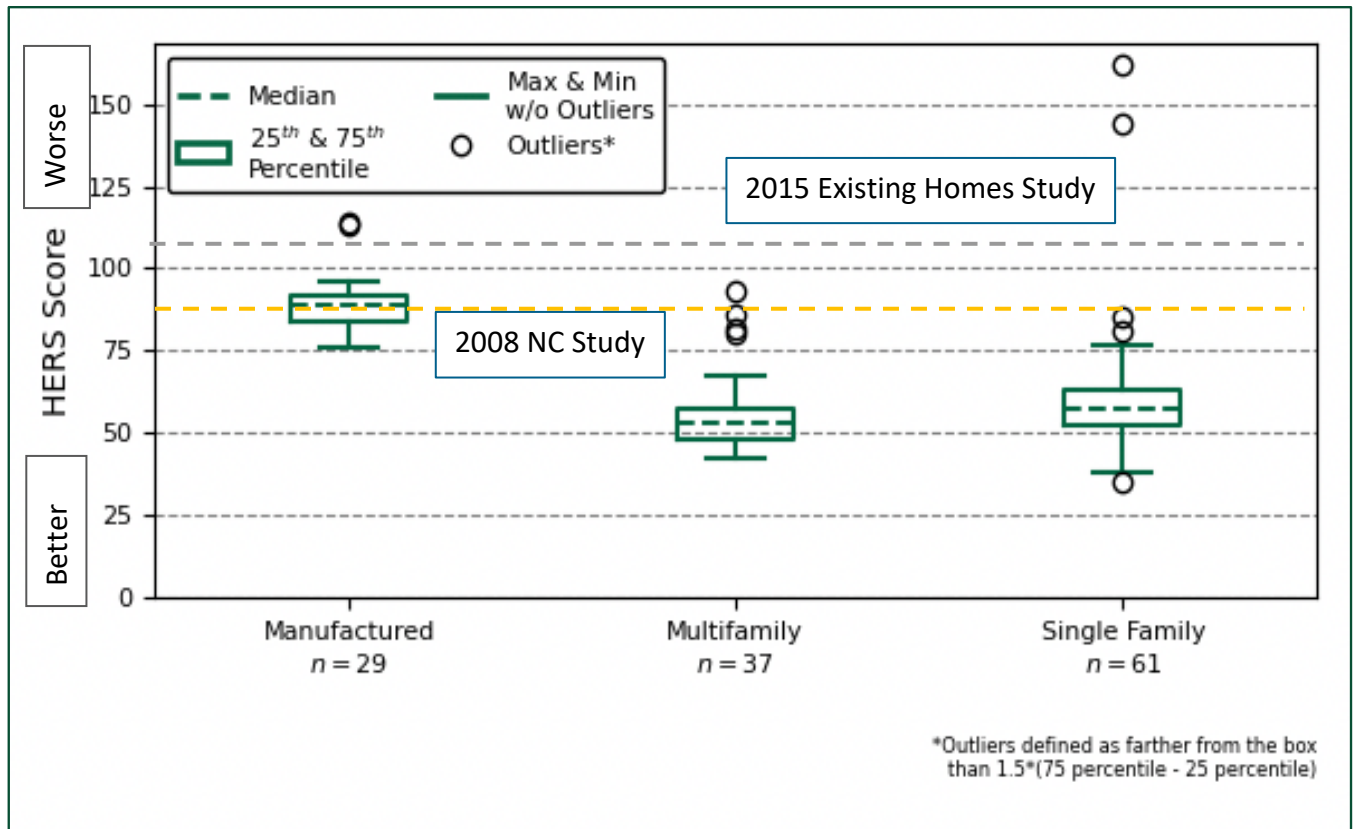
Median

$25^{th}$ & $75^{th}$ Percentile

Max & Min w/o Outliers

Outliers*

2015 Existing Homes Study

2008 NC Study

Worse

Better

HERS Score

150
125
100
75
50
25
0

Manufactured
$n = 29$

Multifamily
$n = 37$

Single Family
$n = 61$

*Outliers defined as farther from the box than 1.5*(75 percentile - 25 percentile)